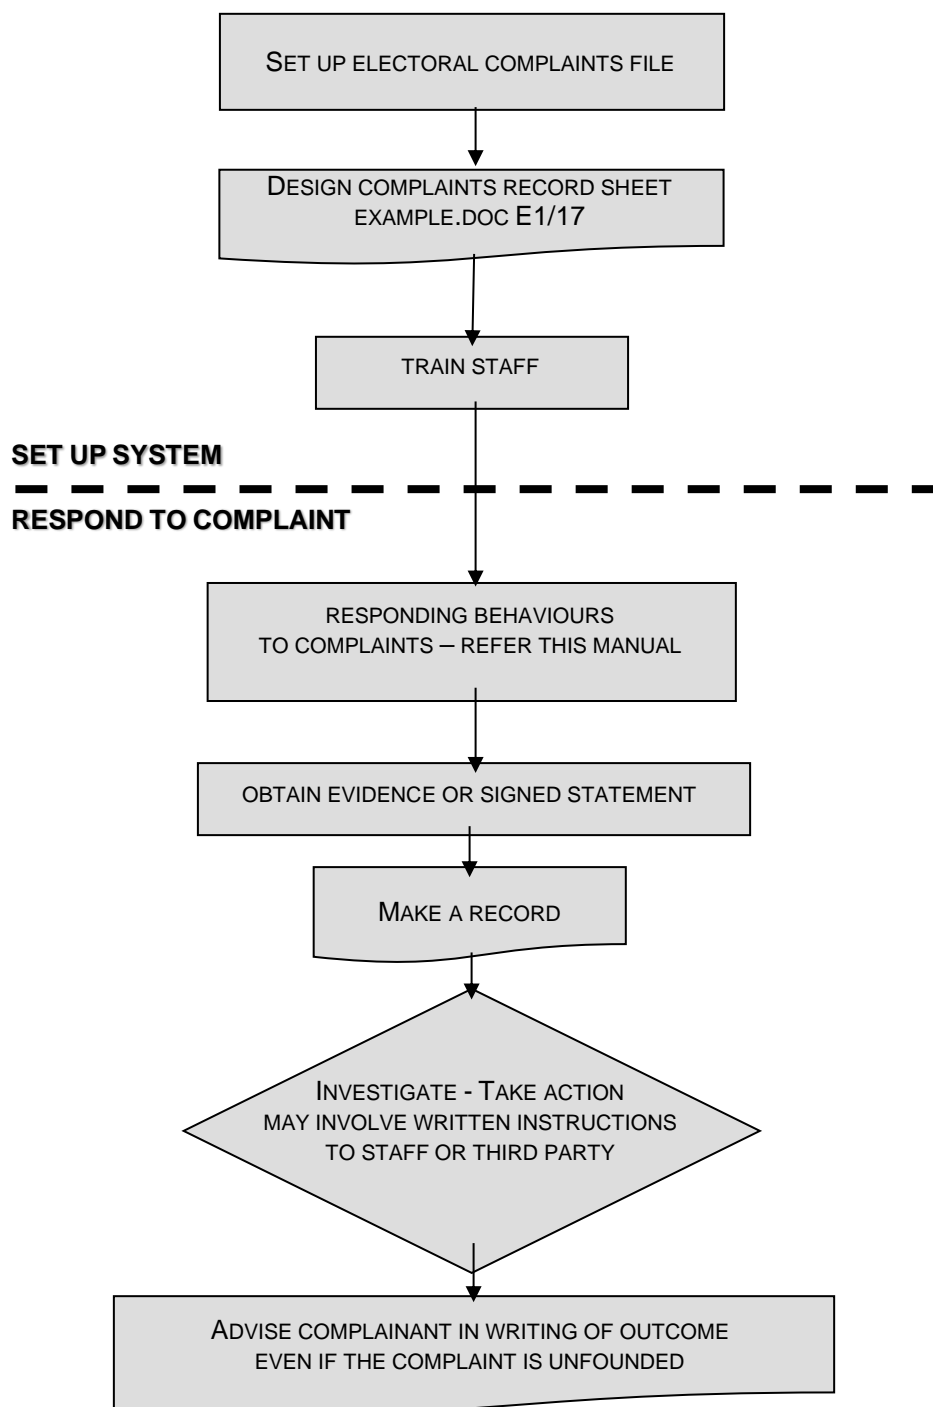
SET UP ELECTORAL COMPLAINTS FILE

DESIGN COMPLAINTS RECORD SHEET EXAMPLE.DOC E1/17

TRAIN STAFF

SET UP SYSTEM

RESPOND TO COMPLAINT

RESPONDING BEHAVIOURS TO COMPLAINTS – REFER THIS MANUAL

OBTAIN EVIDENCE OR SIGNED STATEMENT

MAKE A RECORD

INVESTIGATE - TAKE ACTION MAY INVOLVE WRITTEN INSTRUCTIONS TO STAFF OR THIRD PARTY

ADVISE COMPLAINANT IN WRITING OF OUTCOME EVEN IF THE COMPLAINT IS UNFOUNDED